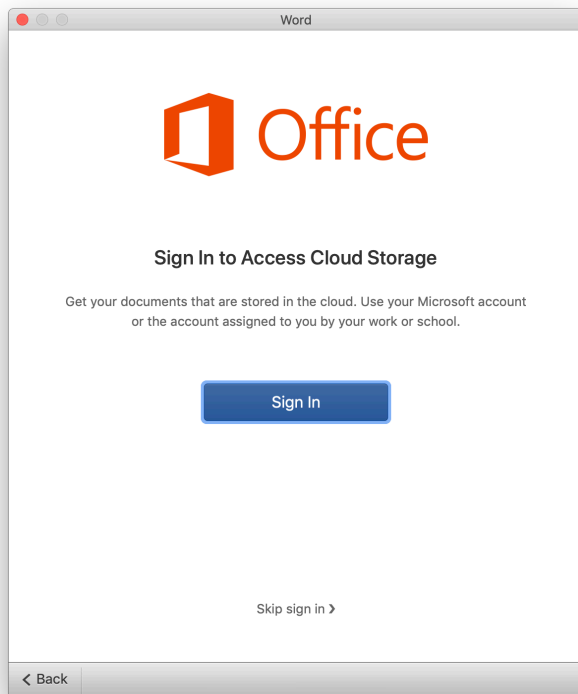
Word

Office

Sign In to Access Cloud Storage

Get your documents that are stored in the cloud. Use your Microsoft account or the account assigned to you by your work or school.

Sign In

Skip sign in ›

‹ Back